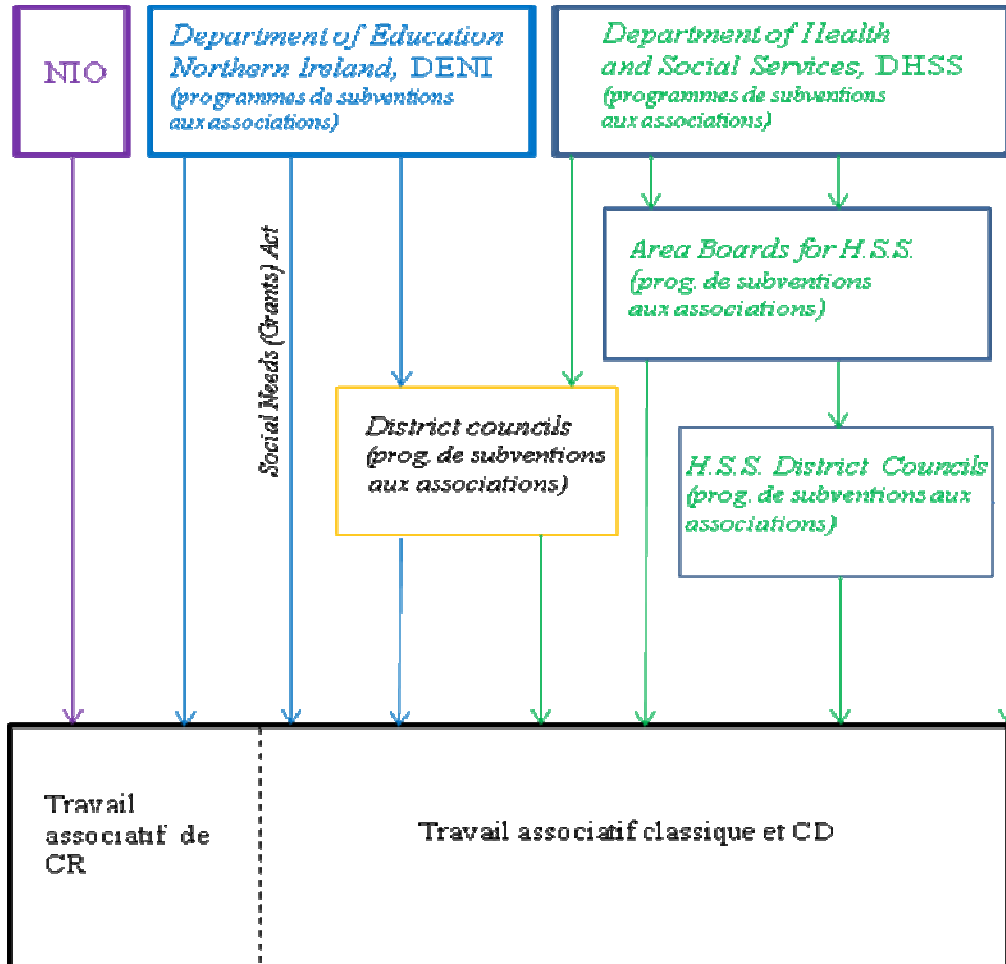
NIO

Department of Education Northern Ireland, DENI
(programmes de subventions aux associations)

Department of Health and Social Services, DHSS
(programmes de subventions aux associations)

Area Boards for H.S.S.
(prog. de subventions aux associations)

Social Needs (Grants) Act

District councils
(prog. de subventions aux associations)

H.S.S. District Councils
(prog. de subventions aux associations)

Travail associatif de CR

Travail associatif classique et CD